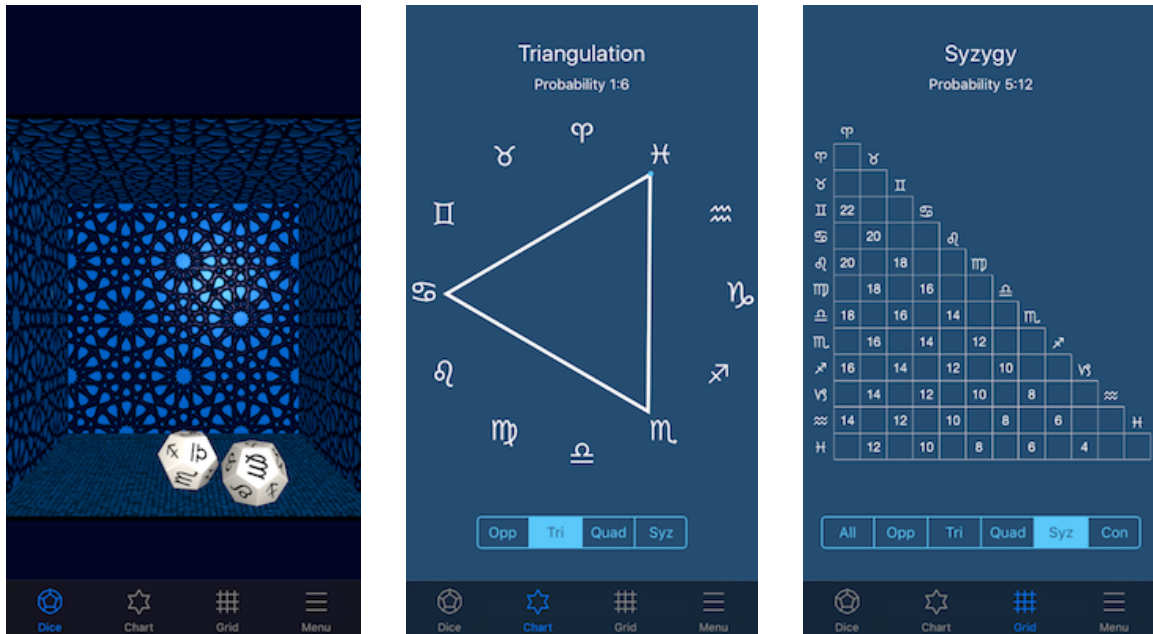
Dice Chart Grid Menu

Triangulation
Probability 1:6

♈ ♉ ♊ ♋ ♌ ♍ ♎ ♏ ♐ ♑ ♒ ♓

Opp Tri Quad Syz

Dice Chart Grid Menu

Syzygy
Probability 5:12

| | ♈ | ♉ | ♊ | ♋ | ♌ | ♍ | ♎ | ♏ | ♐ | ♑ | ♒ | ♓ |
|---|---|---|---|---|---|---|---|---|---|---|---|---|
| ♈ | | | | | | | | | | | | |
| ♉ | | | | | | | | | | | | |
| ♊ | 22 | | | | | | | | | | | |
| ♋ | | 20 | | | | | | | | | | |
| ♌ | 20 | | 18 | | | | | | | | | |
| ♍ | | 18 | | 16 | | | | | | | | |
| ♎ | 18 | | 16 | | 14 | | | | | | | |
| ♏ | | 16 | | 14 | | 12 | | | | | | |
| ♐ | 16 | | 14 | | 12 | | 10 | | | | | |
| ♑ | | 14 | | 12 | | 10 | | 8 | | | | |
| ♒ | 14 | | 12 | | 10 | | 8 | | 6 | | | |
| ♓ | | 12 | | 10 | | 8 | | 6 | | 4 | | |

All Opp Tri Quad Syz Con

Dice Chart Grid Menu